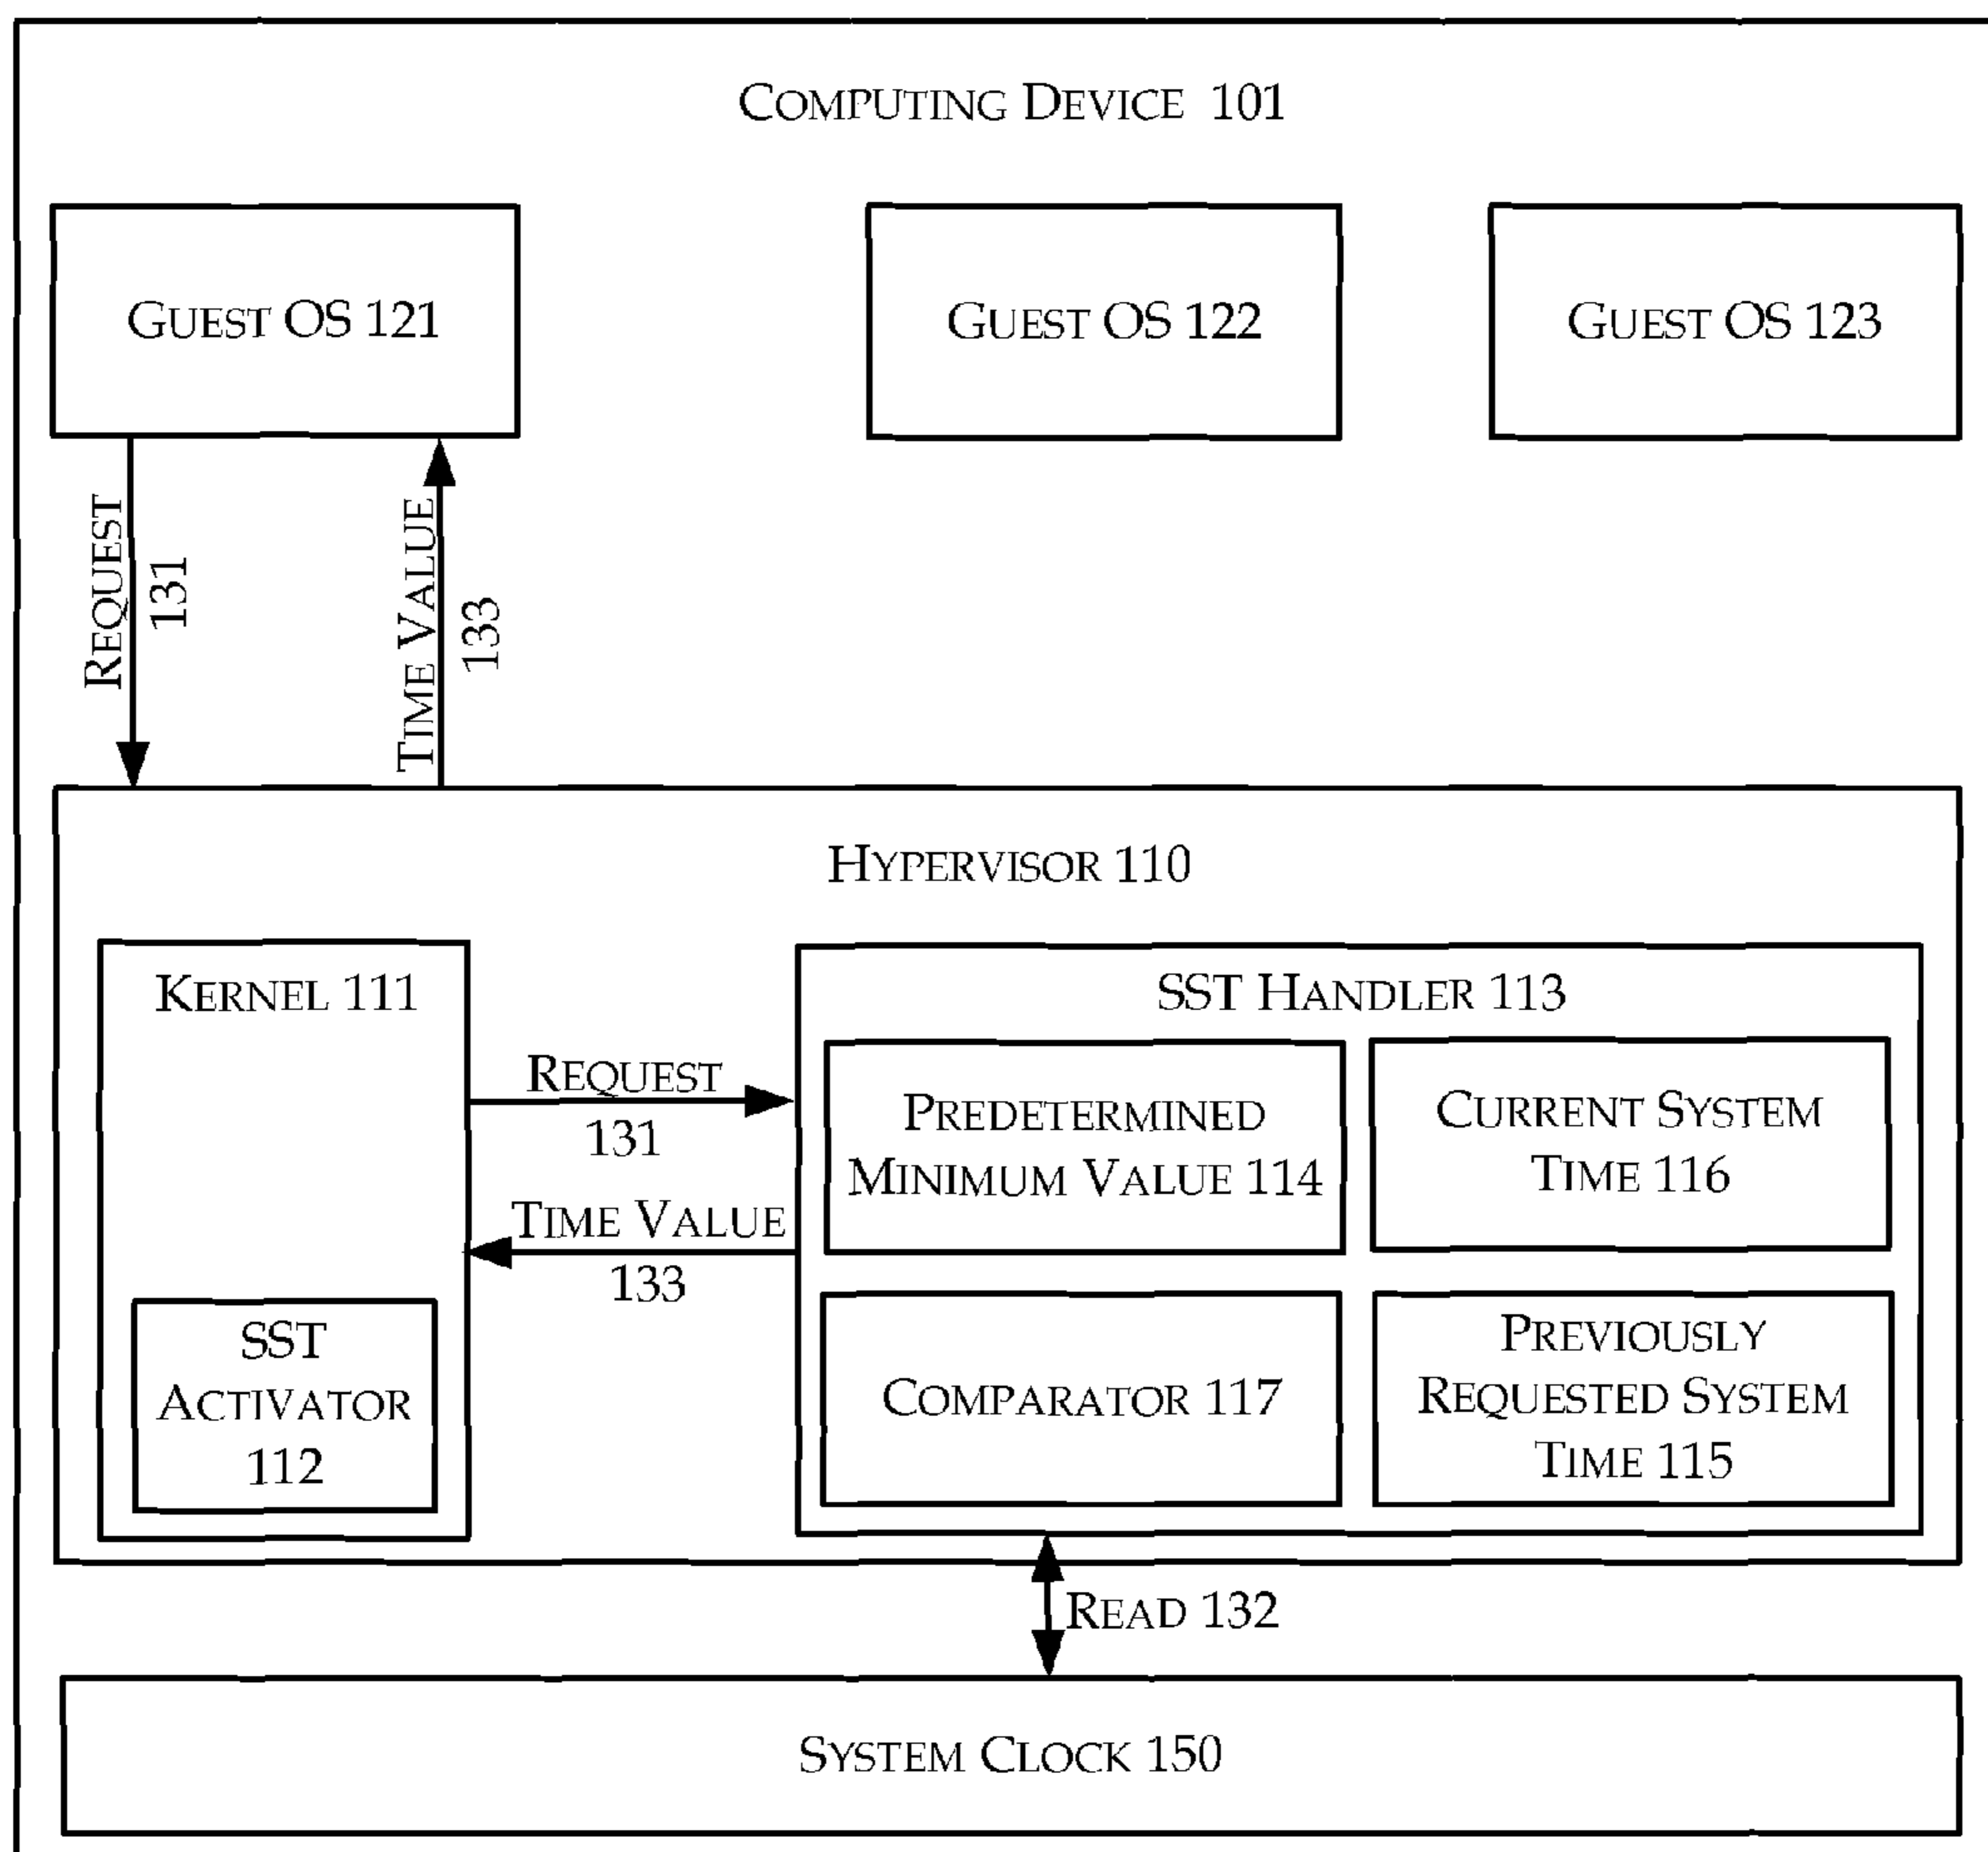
COMPUTING DEVICE 101

GUEST OS 121

GUEST OS 122

GUEST OS 123

REQUEST 131

TIME VALUE 133

HYPERVISOR 110

KERNEL 111

SST ACTIVATOR 112

REQUEST 131

TIME VALUE 133

SST HANDLER 113

PREDETERMINED MINIMUM VALUE 114

CURRENT SYSTEM TIME 116

COMPARATOR 117

PREVIOUSLY REQUESTED SYSTEM TIME 115

READ 132

SYSTEM CLOCK 150